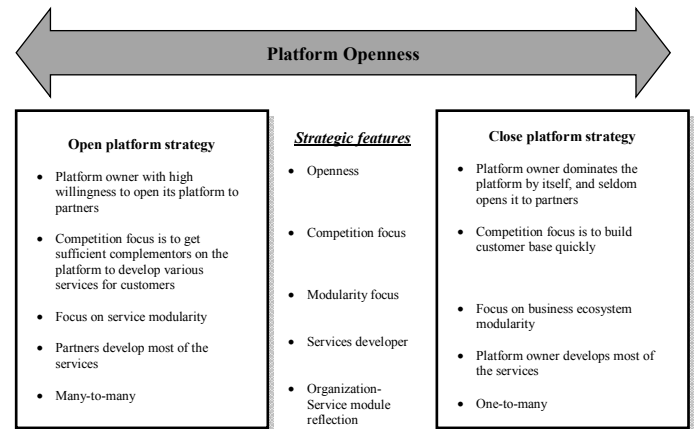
Platform Openness

Open platform strategy

- Platform owner with high willingness to open its platform to partners
- Competition focus is to get sufficient complementors on the platform to develop various services for customers
- Focus on service modularity
- Partners develop most of the services
- Many-to-many

Strategic features

- Openness
- Competition focus
- Modularity focus
- Services developer
- Organization-Service module reflection

Close platform strategy

- Platform owner dominates the platform by itself, and seldom opens it to partners
- Competition focus is to build customer base quickly
- Focus on business ecosystem modularity
- Platform owner develops most of the services
- One-to-many